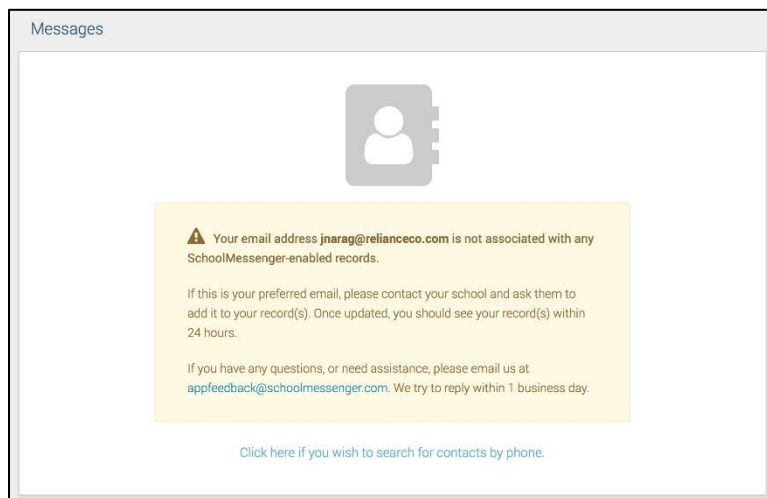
Messages

Your email address **jnarag@relianceco.com** is not associated with any SchoolMessenger-enabled records.

If this is your preferred email, please contact your school and ask them to add it to your record(s). Once updated, you should see your record(s) within 24 hours.

If you have any questions, or need assistance, please email us at appfeedback@schoolmessenger.com. We try to reply within 1 business day.

Click here if you wish to search for contacts by phone.